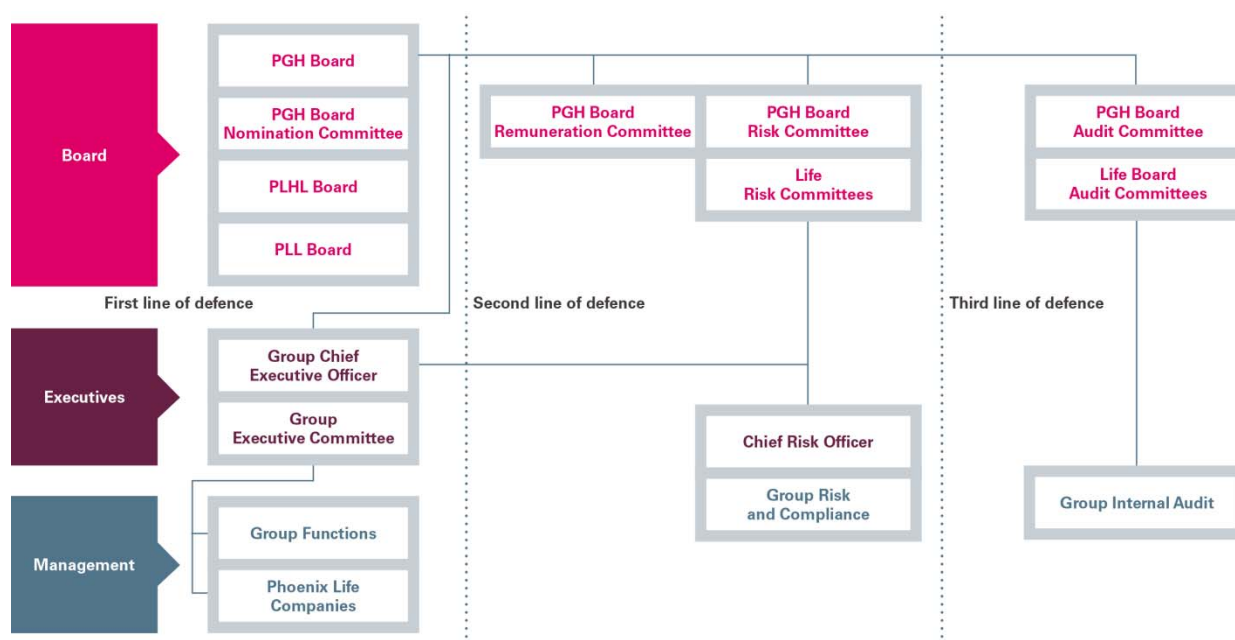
Board

PGH Board

PGH Board Nomination Committee

PLHL Board

PLL Board

PGH Board Remuneration Committee

PGH Board Risk Committee

Life Risk Committees

PGH Board Audit Committee

Life Board Audit Committees

First line of defence

Second line of defence

Third line of defence

Executives

Group Chief Executive Officer

Group Executive Committee

Chief Risk Officer

Group Risk and Compliance

Group Internal Audit

Management

Group Functions

Phoenix Life Companies